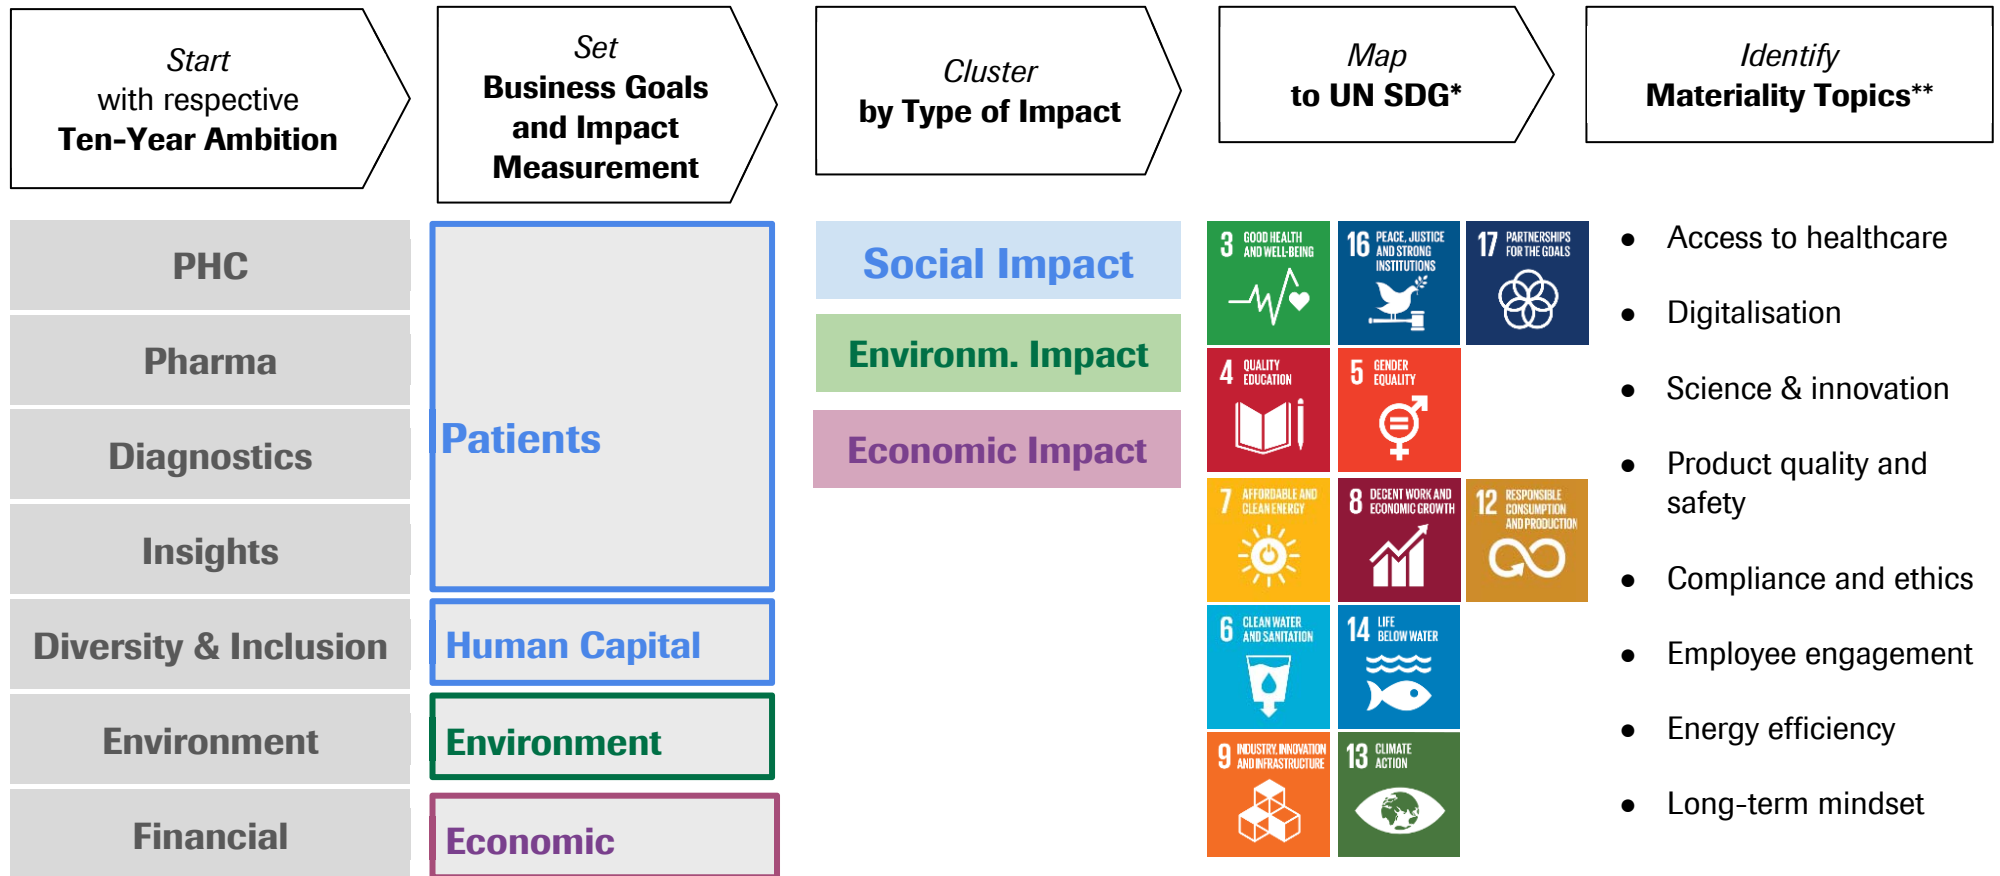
Start
with respective
Ten-Year Ambition

Set
Business Goals and Impact Measurement

Cluster
by Type of Impact

Map
to UN SDG*

Identify
Materiality Topics**

PHC

Pharma

Diagnostics

Insights

Diversity & Inclusion

Environment

Financial

Patients

Human Capital

Environment

Economic

Social Impact

Environm. Impact

Economic Impact

3 GOOD HEALTH AND WELL-BEING

16 PEACE, JUSTICE AND STRONG INSTITUTIONS

17 PARTNERSHIPS FOR THE GOALS

4 QUALITY EDUCATION

5 GENDER EQUALITY

7 AFFORDABLE AND CLEAN ENERGY

8 DECENT WORK AND ECONOMIC GROWTH

12 RESPONSIBLE CONSUMPTION AND PRODUCTION

6 CLEAN WATER AND SANITATION

14 LIFE BELOW WATER

9 INDUSTRY, INNOVATION AND INFRASTRUCTURE

13 CLIMATE ACTION

- Access to healthcare
- Digitalisation
- Science & innovation
- Product quality and safety
- Compliance and ethics
- Employee engagement
- Energy efficiency
- Long-term mindset